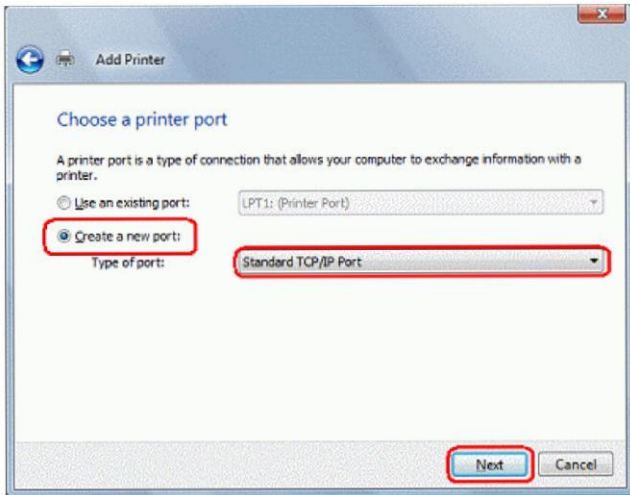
Add Printer

Choose a printer port

A printer port is a type of connection that allows your computer to exchange information with a printer.

Use an existing port: LPT1: (Printer Port)

Create a new port:

Type of port: Standard TCP/IP Port

Next Cancel